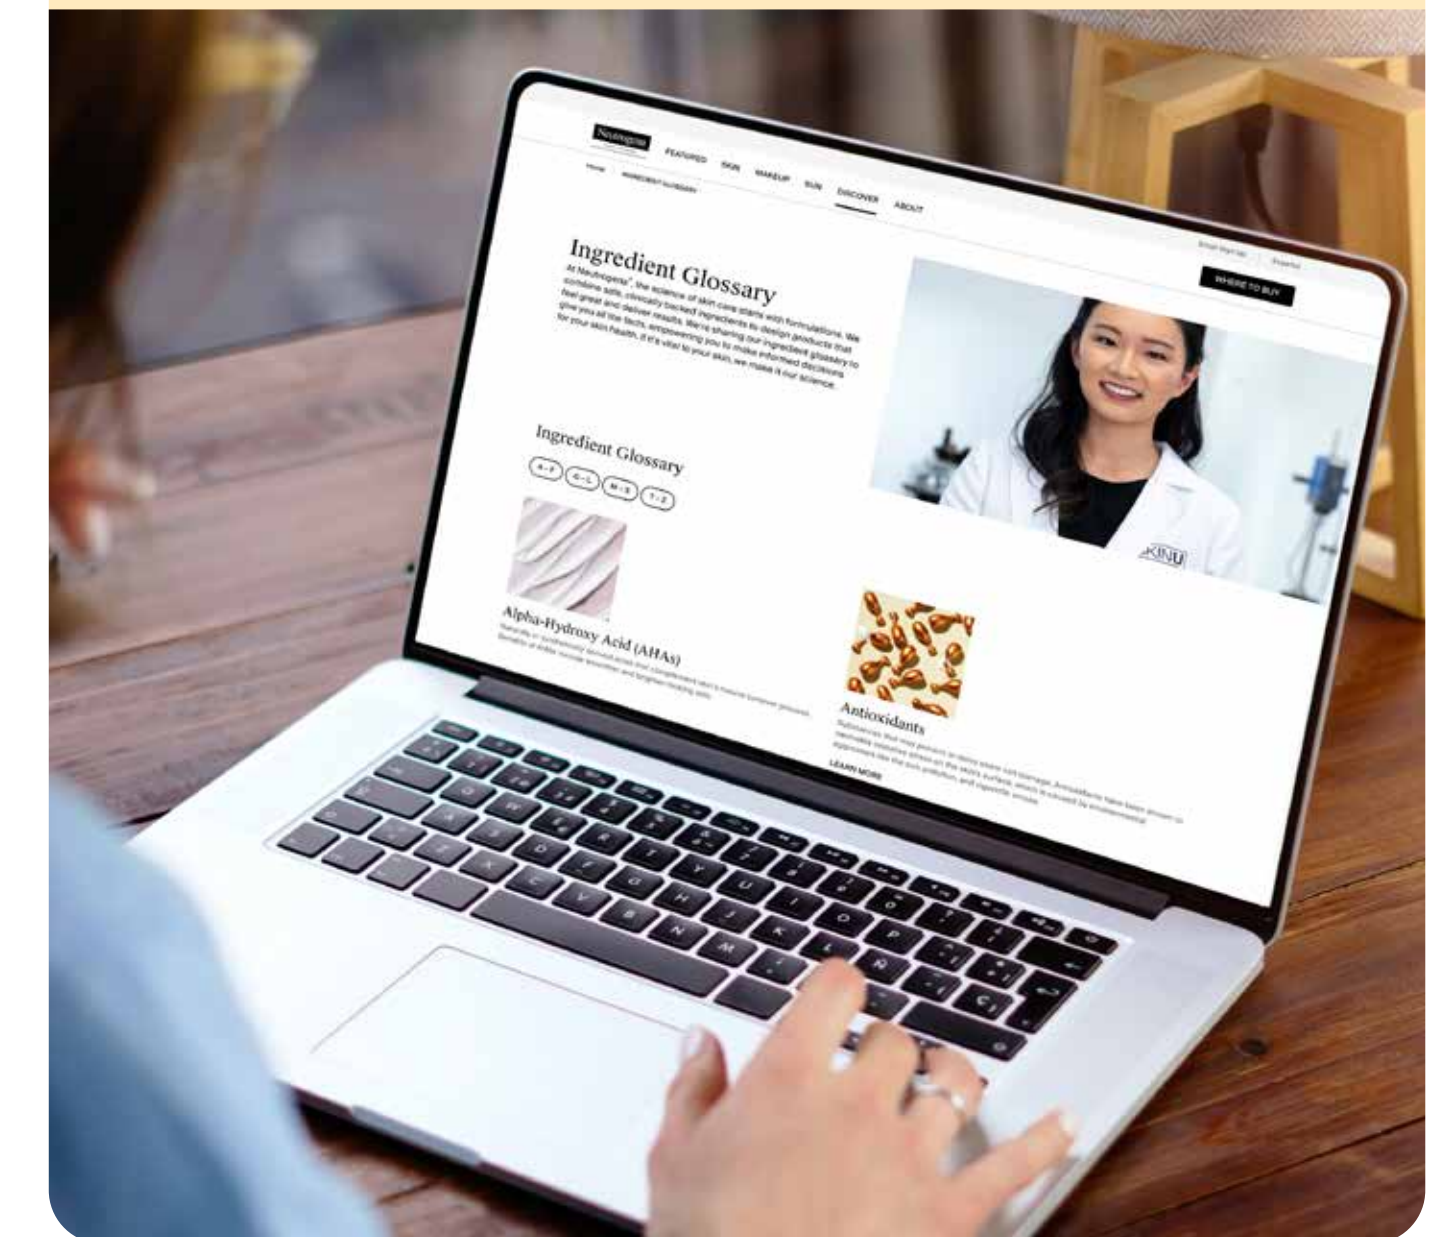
Neutrogena

FEATURED SKIN MAKEUP SUN DISCOVER ABOUT

Home INGREDIENT GLOSSARY

Email Sign-up Español

WHERE TO BUY

Ingredient Glossary

At Neutrogena®, the science of skin care starts with formulations. We combine safe, clinically backed ingredients to design products that feel great and deliver results. We're sharing our ingredient glossary to give you all the facts, empowering you to make informed decisions for your skin health. If it's vital to your skin, we make it our science.

Ingredient Glossary

A - F G - L M - S T - Z

Alpha-Hydroxy Acid (AHAs)

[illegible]

Antioxidants

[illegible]

LEARN MORE

SKINU